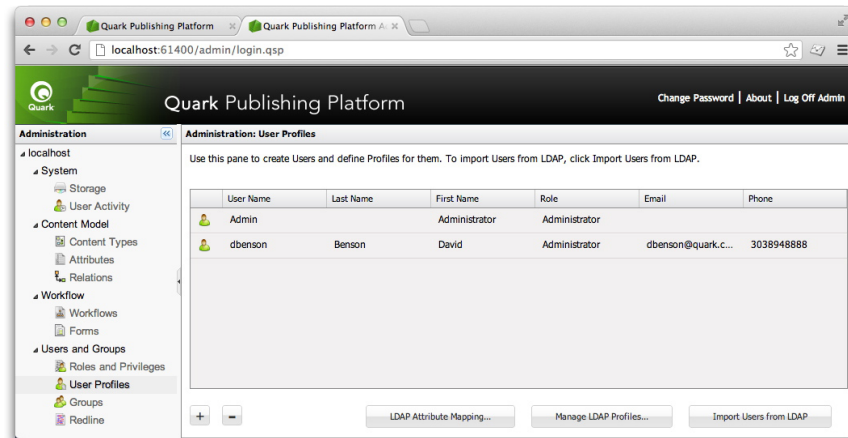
Quark Publishing Platform | Quark Publishing Platform A

localhost:61400/admin/login.qsp

Quark

Quark Publishing Platform

Change Password | About | Log Off Admin

Administration

localhost
System
Storage
User Activity
Content Model
Content Types
Attributes
Relations
Workflow
Workflows
Forms
Users and Groups
Roles and Privileges
User Profiles
Groups
Redline

Administration: User Profiles

Use this pane to create Users and define Profiles for them. To import Users from LDAP, click Import Users from LDAP.

| | User Name | Last Name | First Name | Role | Email | Phone |
|---|---|---|---|---|---|---|
| | Admin | | Administrator | Administrator | | |
| | dbenson | Benson | David | Administrator | dbenson@quark.c... | 3038948888 |

+ − LDAP Attribute Mapping... Manage LDAP Profiles... Import Users from LDAP